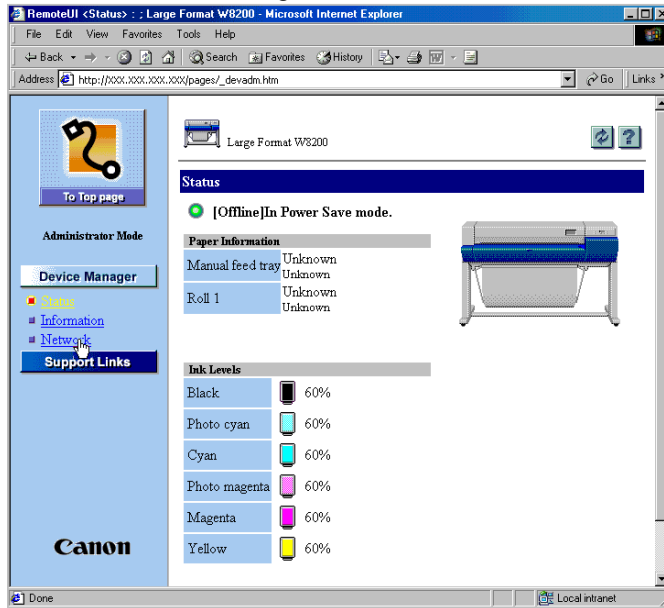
RemoteUI <Status> : ; Large Format W8200 - Microsoft Internet Explorer

File Edit View Favorites Tools Help

Back Search Favorites History

Address http://XXX.XXX.XXX.XXX/pages/_devadm.htm Go Links

To Top page

Administrator Mode

Device Manager

Status

Information

Network

Support Links

Canon

Large Format W8200

Status

[Offline]In Power Save mode.

| Paper Information | |
|---|---|
| Manual feed tray | Unknown Unknown |
| Roll 1 | Unknown Unknown |

| Ink Levels | |
|---|---|
| Black | 60% |
| Photo cyan | 60% |
| Cyan | 60% |
| Photo magenta | 60% |
| Magenta | 60% |
| Yellow | 60% |

Done

Local intranet